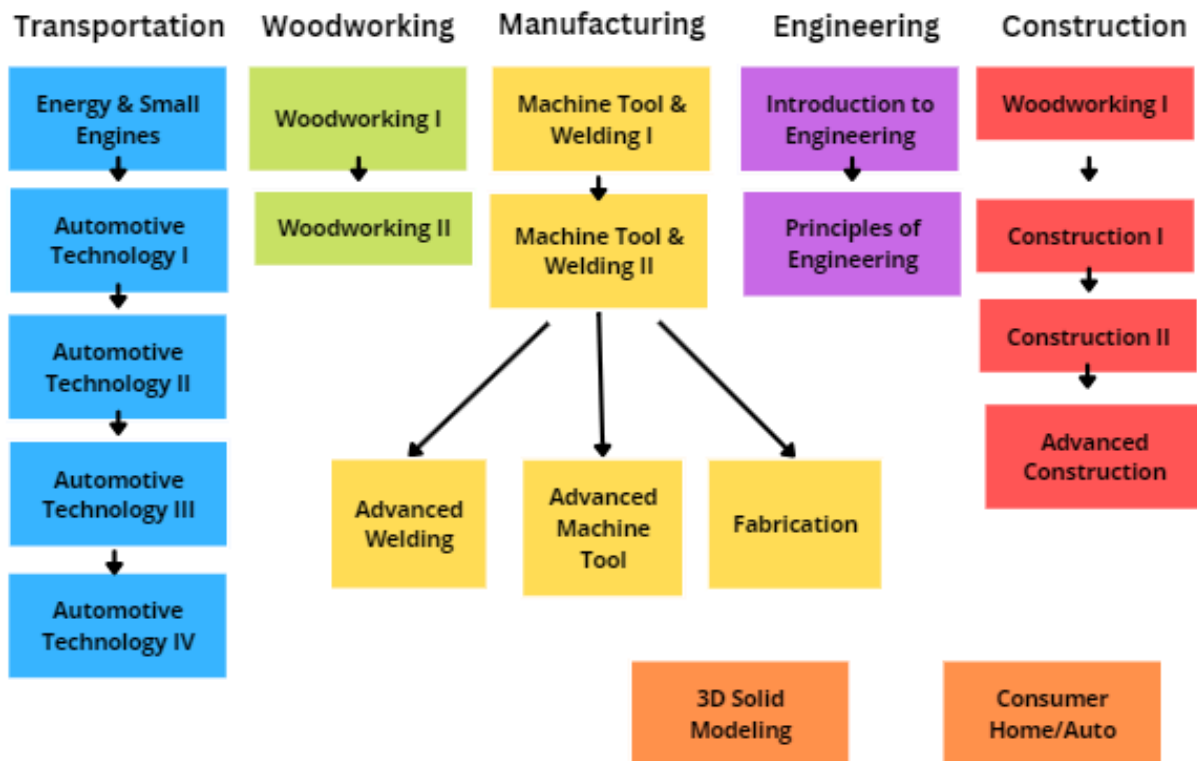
Transportation

Energy & Small Engines

Automotive Technology I

Automotive Technology II

Automotive Technology III

Automotive Technology IV

Woodworking

Woodworking I

Woodworking II

Manufacturing

Machine Tool & Welding I

Machine Tool & Welding II

Advanced Welding

Advanced Machine Tool

Fabrication

Engineering

Introduction to Engineering

Principles of Engineering

Construction

Woodworking I

Construction I

Construction II

Advanced Construction

3D Solid Modeling

Consumer Home/Auto